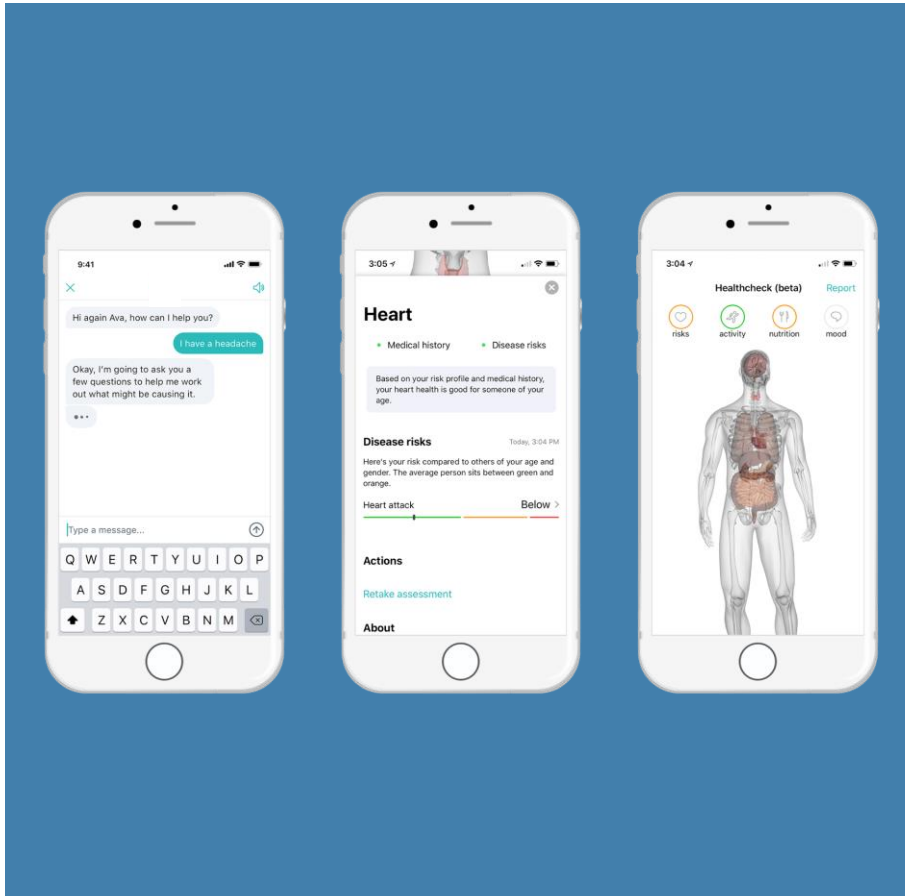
9:41

Hi again Ava, how can I help you?

I have a headache

Okay, I'm going to ask you a few questions to help me work out what might be causing it.

•••

Type a message...

Q W E R T Y U I O P
A S D F G H J K L
Z X C V B N M

3:05

Heart

• Medical history • Disease risks

Based on your risk profile and medical history, your heart health is good for someone of your age.

Disease risks Today, 3:04 PM

Here's your risk compared to others of your age and gender. The average person sits between green and orange.

Heart attack Below >

Actions

Retake assessment

About

3:04

Healthcheck (beta) Report

risks activity nutrition mood